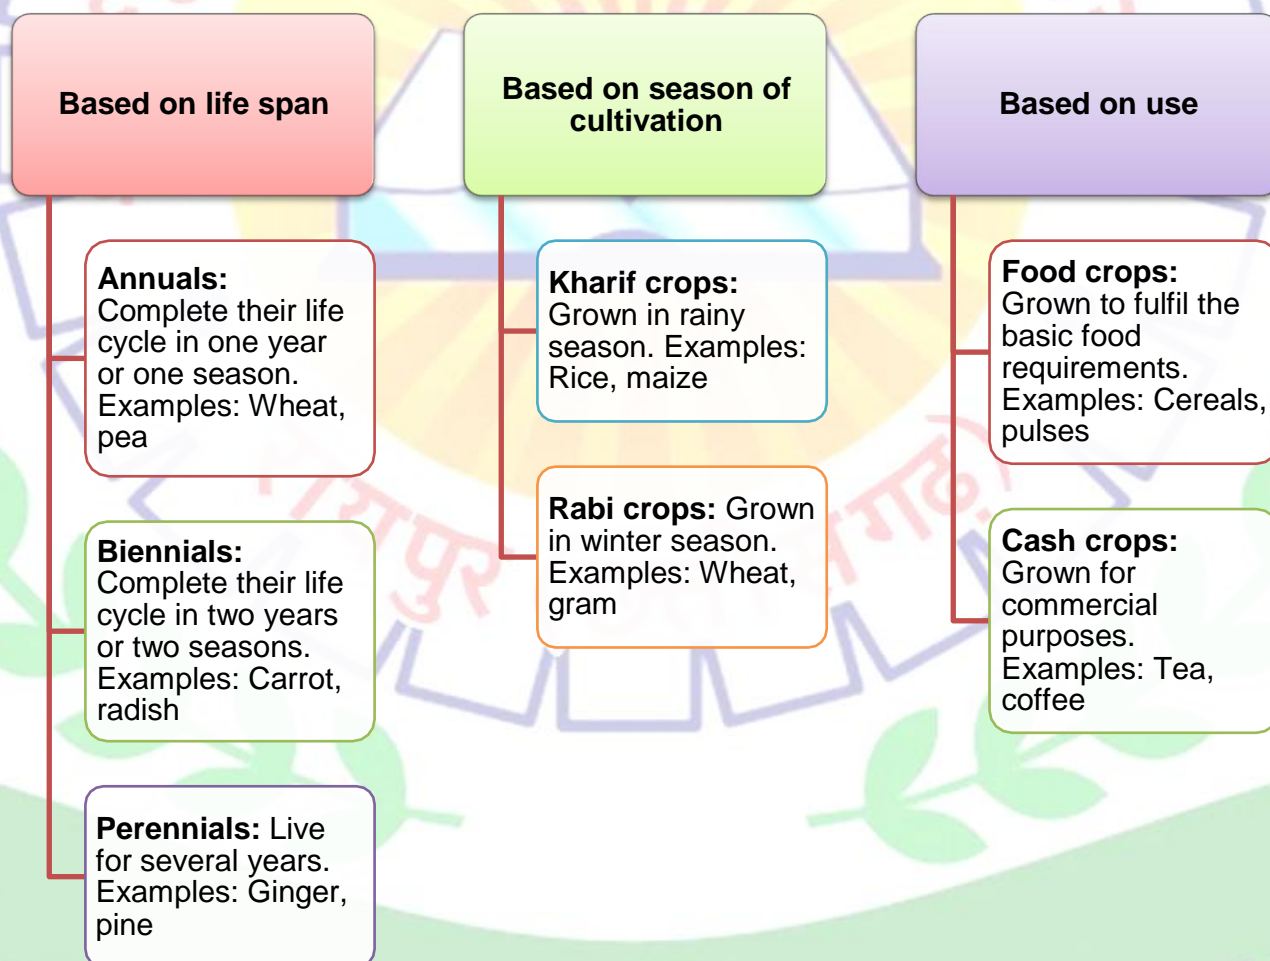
Based on life span

Annuals: Complete their life cycle in one year or one season. Examples: Wheat, pea

Biennials: Complete their life cycle in two years or two seasons. Examples: Carrot, radish

Perennials: Live for several years. Examples: Ginger, pine

Based on season of cultivation

Kharif crops: Grown in rainy season. Examples: Rice, maize

Rabi crops: Grown in winter season. Examples: Wheat, gram

Based on use

Food crops: Grown to fulfil the basic food requirements. Examples: Cereals, pulses

Cash crops: Grown for commercial purposes. Examples: Tea, coffee